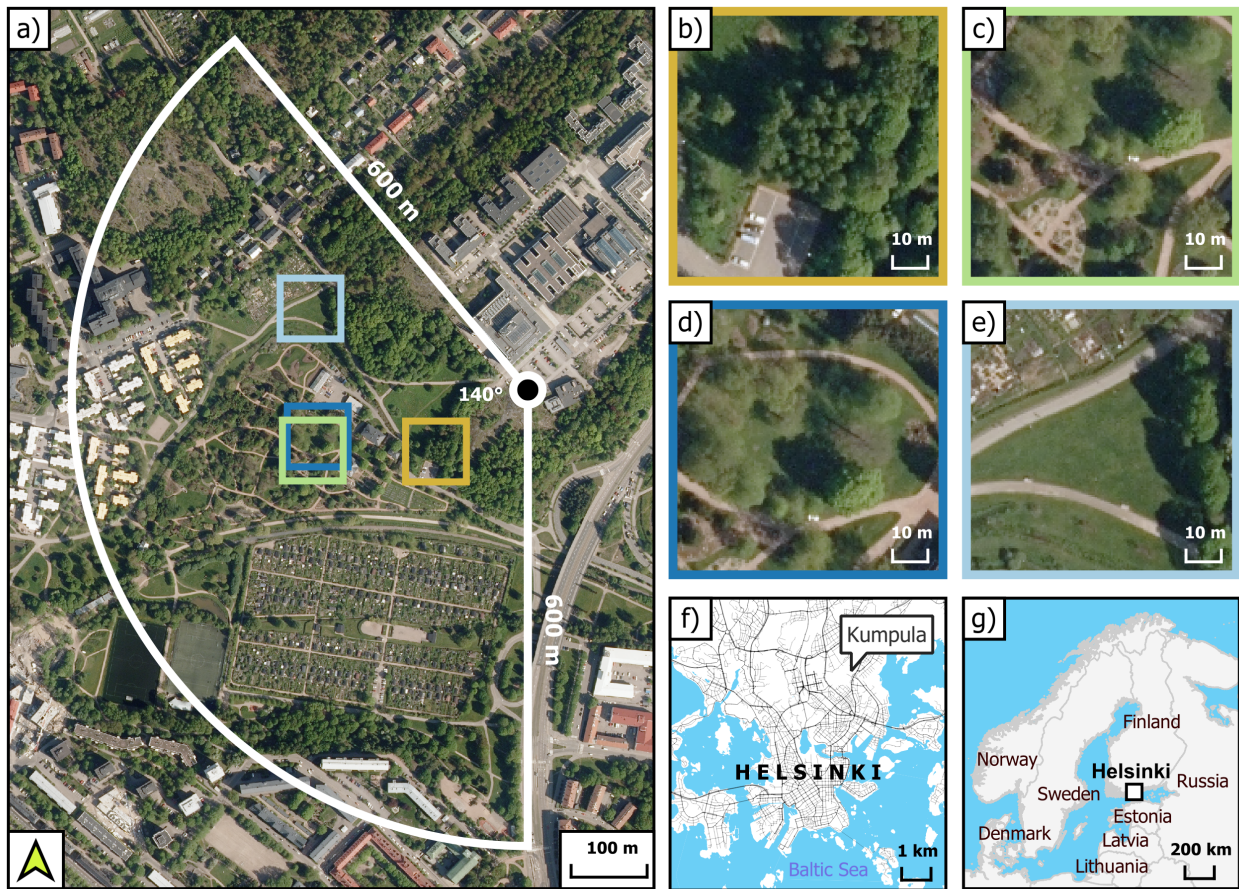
a)

600 m

140°

600 m

100 m

b)

10 m

c)

10 m

d)

10 m

e)

10 m

f)

Kumpula

HELSINKI

Baltic Sea

1 km

g)

Finland

Norway

Helsinki

Russia

Sweden

Estonia

Denmark

Latvia

Lithuania

200 km